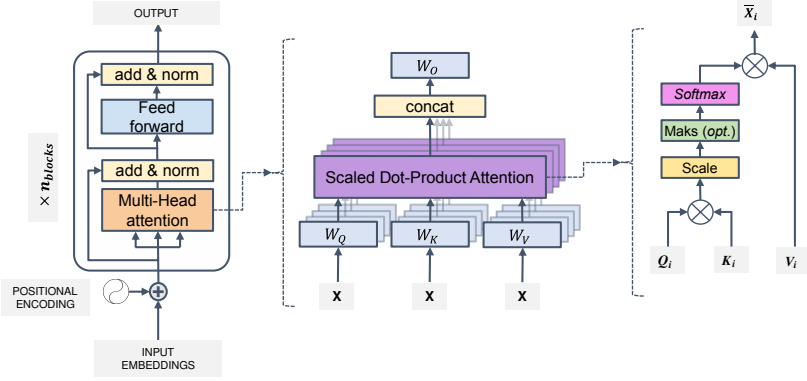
OUTPUT

add & norm

Feed forward

add & norm

Multi-Head attention

$\times n_{blocks}$

POSITIONAL ENCODING

INPUT EMBEDDINGS

$W_O$

concat

Scaled Dot-Product Attention

$W_Q$

$W_K$

$W_V$

X

X

X

$\overline{X}_i$

*Softmax*

Maks (*opt.*)

Scale

$Q_i$

$K_i$

$V_i$